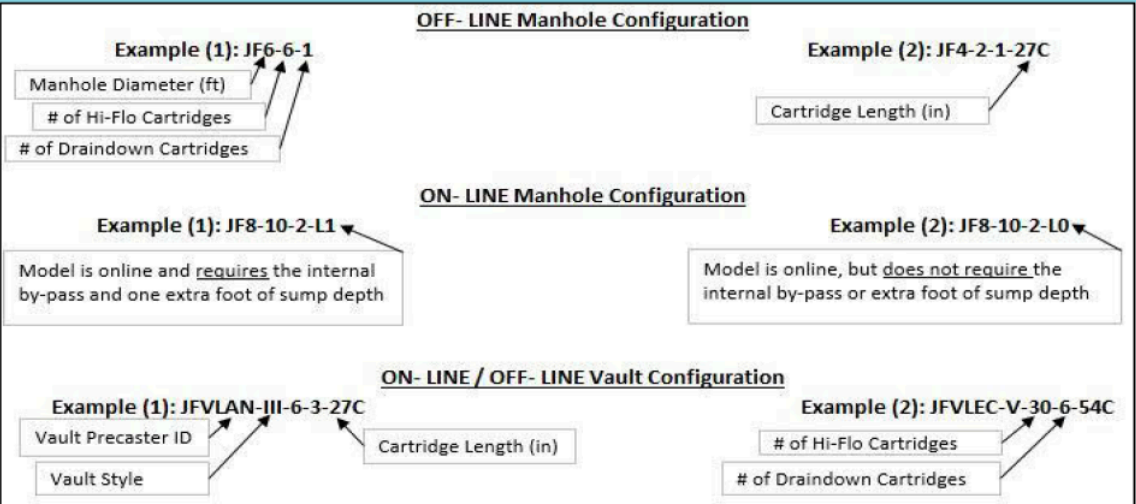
OFF- LINE Manhole Configuration

Example (1): JF6-6-1

Manhole Diameter (ft)

# of Hi-Flo Cartridges

# of Draindown Cartridges

Example (2): JF4-2-1-27C

Cartridge Length (in)

ON- LINE Manhole Configuration

Example (1): JF8-10-2-L1

Model is online and requires the internal by-pass and one extra foot of sump depth

Example (2): JF8-10-2-L0

Model is online, but does not require the internal by-pass or extra foot of sump depth

ON- LINE / OFF- LINE Vault Configuration

Example (1): JFVLAN-III-6-3-27C

Vault Precaster ID

Vault Style

Cartridge Length (in)

Example (2): JFVLEC-V-30-6-54C

# of Hi-Flo Cartridges

# of Draindown Cartridges